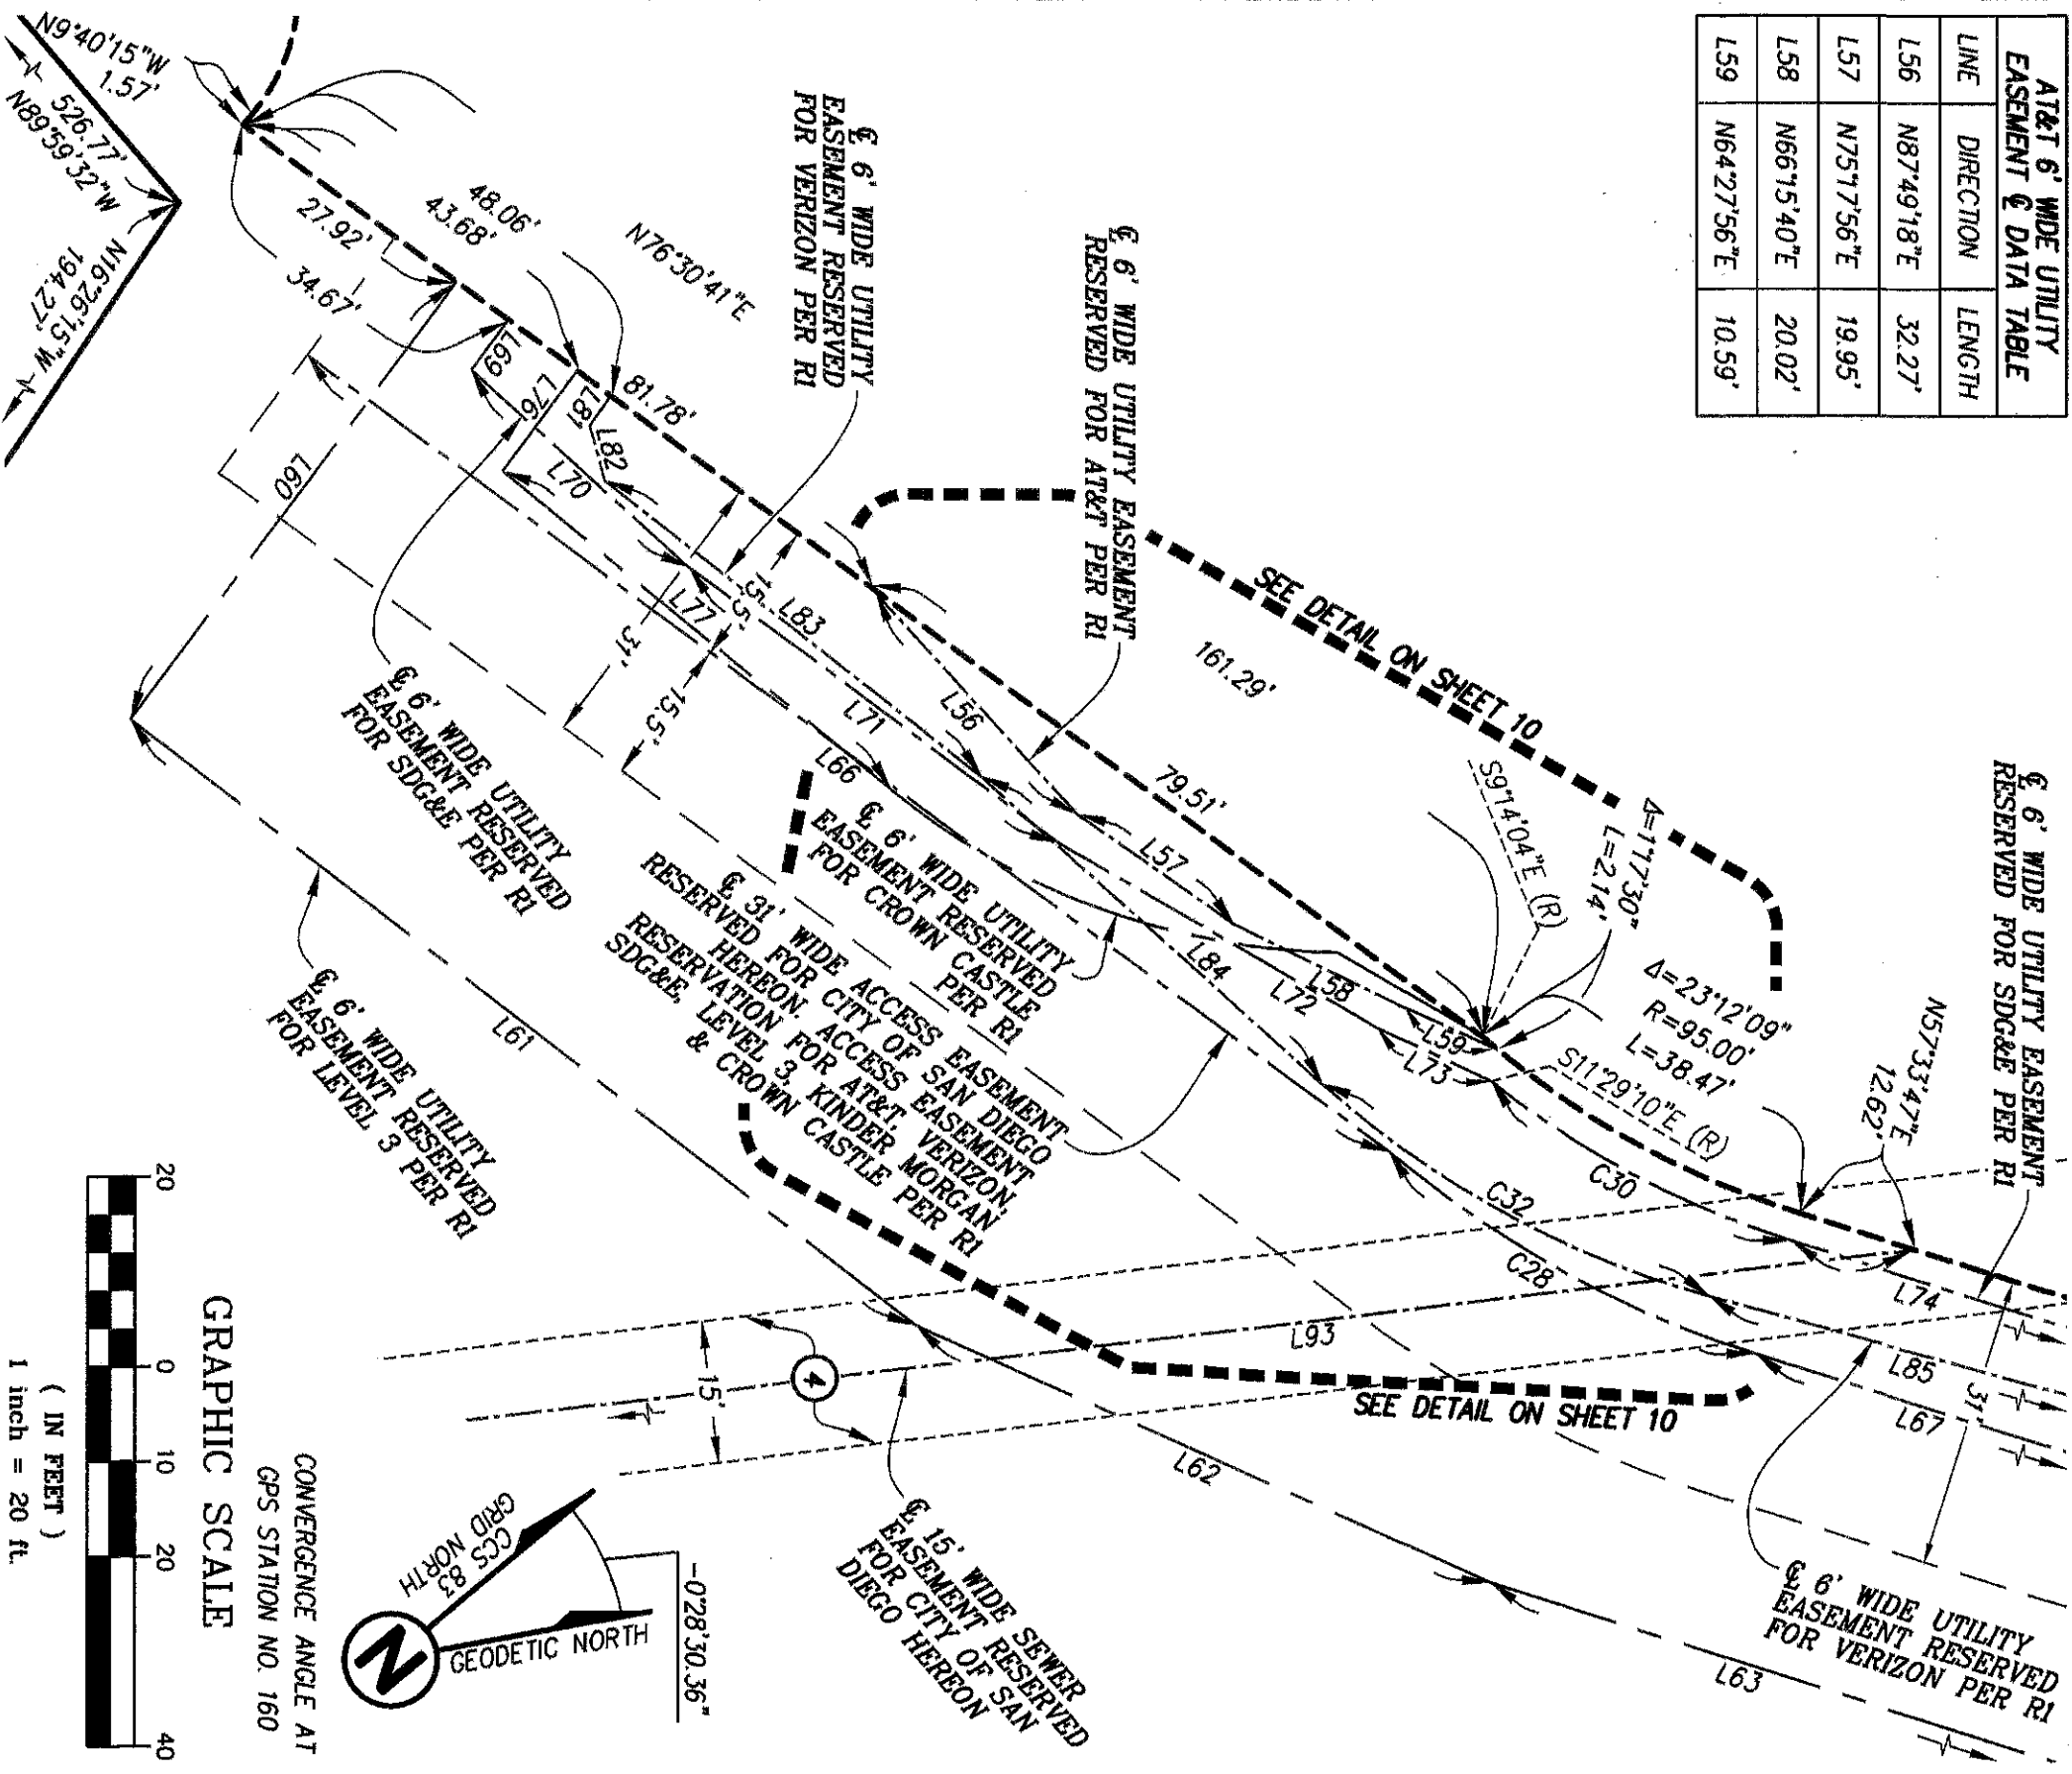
AT&T 6' WIDE UTILITY EASEMENT ℄ DATA TABLE

| LINE | DIRECTION | LENGTH |
|---|---|---|
| L56 | N87°49'18"E | 32.27' |
| L57 | N75°17'56"E | 19.95' |
| L58 | N66°15'40"E | 20.02' |
| L59 | N64°27'56"E | 10.59' |

N9°40'15"W 1.57'
526.77'
N89°59'32"W
N16°26'15"W 194.27'
48.06'
43.68'
27.92'
34.67'
N76°30'41"E
L69
L76
L81
L82
81.78'
L70
L60
L77
L83
5'
5'
31'
15.5'
L71
L66
L56
161.29'
79.51'
L57
L84
L58
L72
L59
L73
L61
L62
L63
L93
L74
L85
L67
C30
C32
C28
31'
15'
4

℄ 6' WIDE UTILITY EASEMENT RESERVED FOR VERIZON PER R1

℄ 6' WIDE UTILITY EASEMENT RESERVED FOR AT&T PER R1

SEE DETAIL ON SHEET 10

S9°14'04"E (R)
Δ=1°17'30"
L=2.14'
Δ=23°12'09"
R=95.00'
L=38.47'
S11°29'10"E (R)
N57°33'47"E
12.62'

℄ 6' WIDE UTILITY EASEMENT RESERVED FOR SDG&E PER R1

℄ 6' WIDE UTILITY EASEMENT RESERVED FOR SDG&E PER R1

℄ 6' WIDE UTILITY EASEMENT RESERVED FOR CROWN CASTLE PER R1

℄ 31' WIDE ACCESS EASEMENT RESERVED FOR CITY OF SAN DIEGO HEREON. ACCESS EASEMENT RESERVATION FOR AT&T, VERIZON, SDG&E, LEVEL 3, KINDER MORGAN, & CROWN CASTLE PER R1

℄ 6' WIDE UTILITY EASEMENT RESERVED FOR LEVEL 3 PER R1

SEE DETAIL ON SHEET 10

℄ 15' WIDE SEWER EASEMENT RESERVED FOR CITY OF SAN DIEGO HEREON

℄ 6' WIDE UTILITY EASEMENT RESERVED FOR VERIZON PER R1

GRAPHIC SCALE
20 0 10 20 40
( IN FEET )
1 inch = 20 ft.

CONVERGENCE ANGLE AT GPS STATION NO. 160
-0°28'30.36"
CCS 83 GRID NORTH
GEODETIC NORTH
N